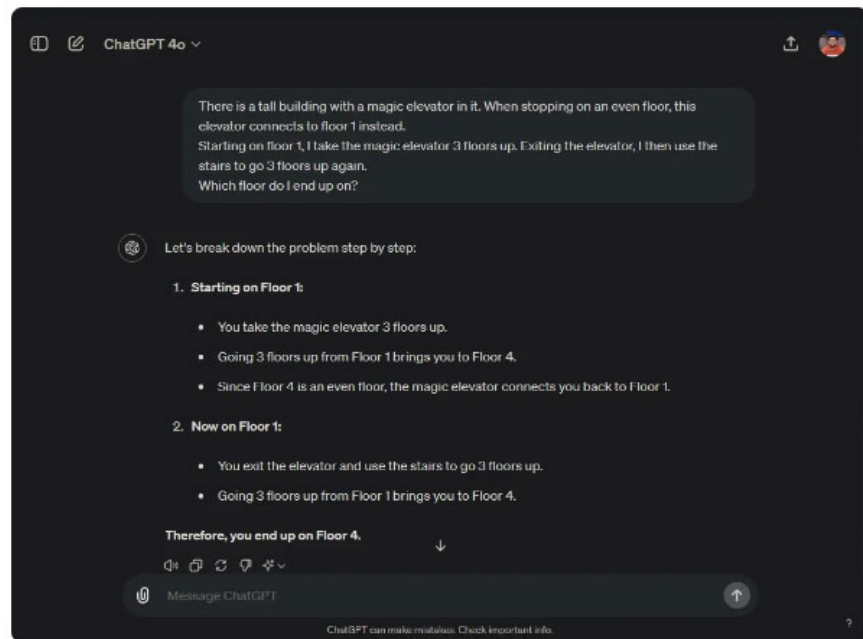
ChatGPT 4o

There is a tall building with a magic elevator in it. When stopping on an even floor, this elevator connects to floor 1 instead.
Starting on floor 1, I take the magic elevator 3 floors up. Exiting the elevator, I then use the stairs to go 3 floors up again.
Which floor do I end up on?

Let's break down the problem step by step:

1. **Starting on Floor 1:**

- You take the magic elevator 3 floors up.
- Going 3 floors up from Floor 1 brings you to Floor 4.
- Since Floor 4 is an even floor, the magic elevator connects you back to Floor 1.

2. **Now on Floor 1:**

- You exit the elevator and use the stairs to go 3 floors up.
- Going 3 floors up from Floor 1 brings you to Floor 4.

**Therefore, you end up on Floor 4.**

Message ChatGPT

ChatGPT can make mistakes. Check important info.

?